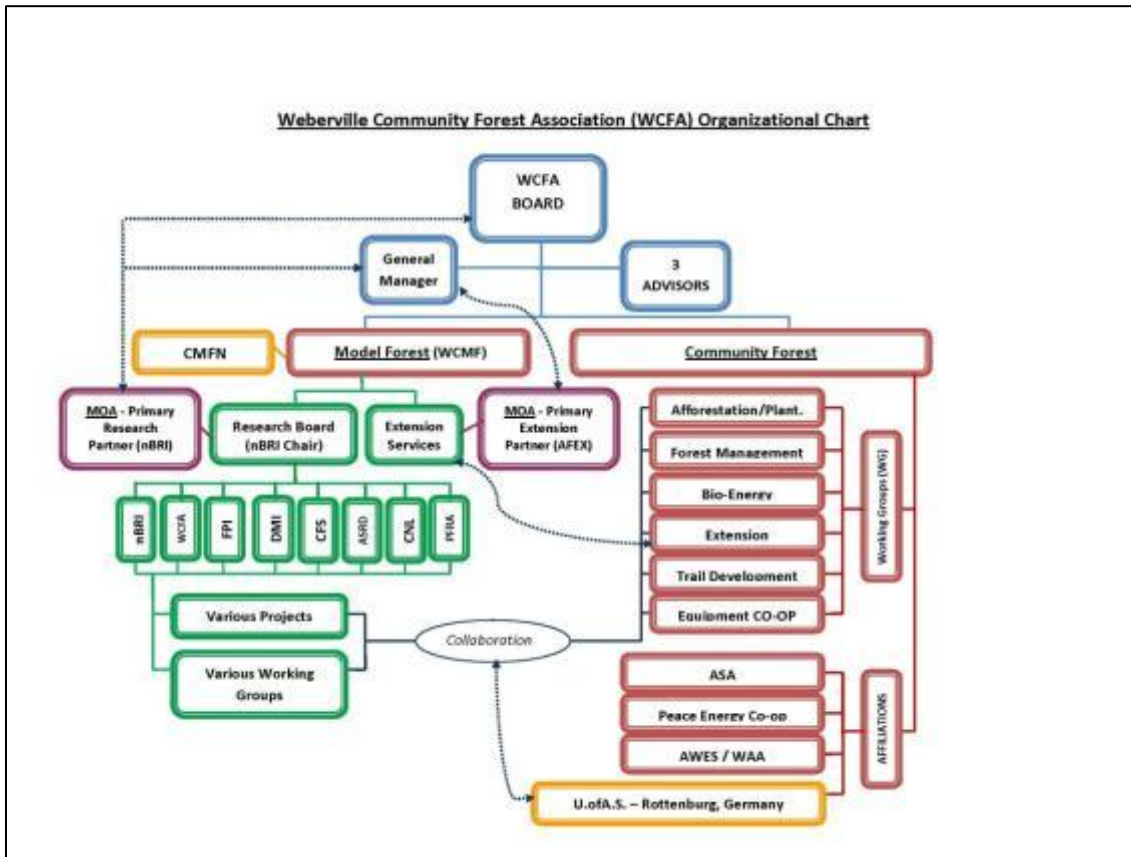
Weberville Community Forest Association (WCFA) Organizational Chart

WCFA BOARD

General Manager

3 ADVISORS

CMFN

Model Forest (WCMF)

Community Forest

MOA - Primary Research Partner (nBRI)

Research Board (nBRI Chair)

Extension Services

MOA - Primary Extension Partner (AFEX)

Afforestation/Plant.

Forest Management

Bio-Energy

Extension

Trail Development

Equipment CO-OP

Working Groups (WG)

nBRI

WCFA

FPI

DMI

CFS

ASRD

CNL

PFRA

Various Projects

Various Working Groups

Collaboration

ASA

Peace Energy Co-op

AWES / WAA

AFFILIATIONS

U.ofA.S. – Rottenburg, Germany